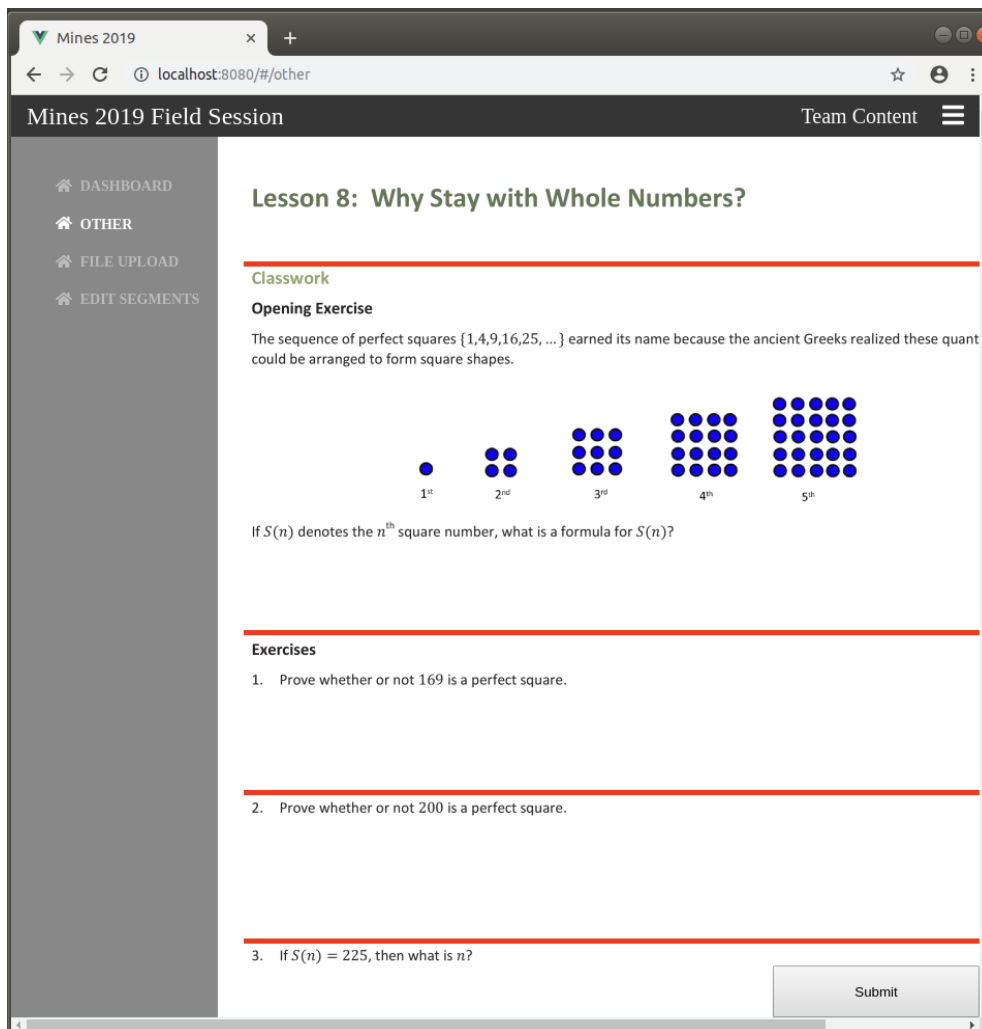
Mines 2019

localhost:8080/#/other

Mines 2019 Field Session

Team Content

DASHBOARD
OTHER
FILE UPLOAD
EDIT SEGMENTS

Lesson 8: Why Stay with Whole Numbers?

Classwork

Opening Exercise

The sequence of perfect squares $\{1,4,9,16,25,\dots\}$ earned its name because the ancient Greeks realized these quant could be arranged to form square shapes.

1st 2nd 3rd 4th 5th

If $S(n)$ denotes the $n^{th}$ square number, what is a formula for $S(n)$?

Exercises

1. Prove whether or not 169 is a perfect square.

2. Prove whether or not 200 is a perfect square.

3. If $S(n) = 225$, then what is $n$?

Submit